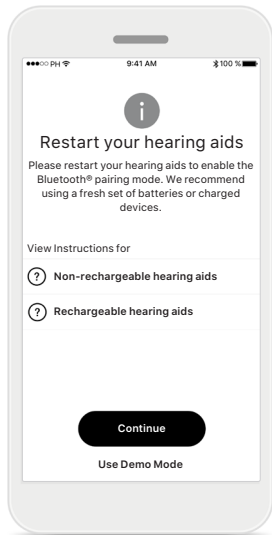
●●●○○ PH
9:41 AM
100 %

i

Restart your hearing aids

Please restart your hearing aids to enable the Bluetooth® pairing mode. We recommend using a fresh set of batteries or charged devices.

View Instructions for

? Non-rechargeable hearing aids

? Rechargeable hearing aids

Continue

Use Demo Mode